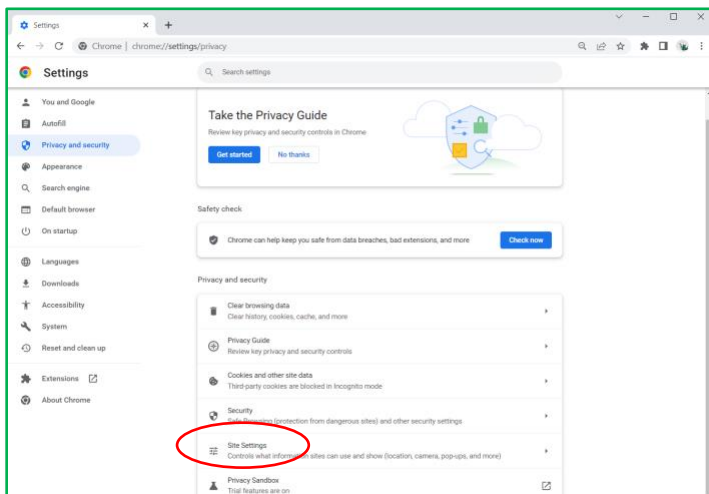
Settings ×

Chrome | chrome://settings/privacy

Settings

Search settings

You and Google
Autofill
Privacy and security
Appearance
Search engine
Default browser
On startup
Languages
Downloads
Accessibility
System
Reset and clean up
Extensions
About Chrome

Take the Privacy Guide
Review key privacy and security controls in Chrome
Get started
No thanks

Safety check
Chrome can help keep you safe from data breaches, bad extensions, and more
Check now

Privacy and security
Clear browsing data
Clear history, cookies, cache, and more
Privacy Guide
Review key privacy and security controls
Cookies and other site data
Third-party cookies are blocked in Incognito mode
Security
Safe Browsing (protection from dangerous sites) and other security settings
Site Settings
Controls what information sites can use and show (location, camera, pop-ups, and more)
Privacy Sandbox
Trial features are on